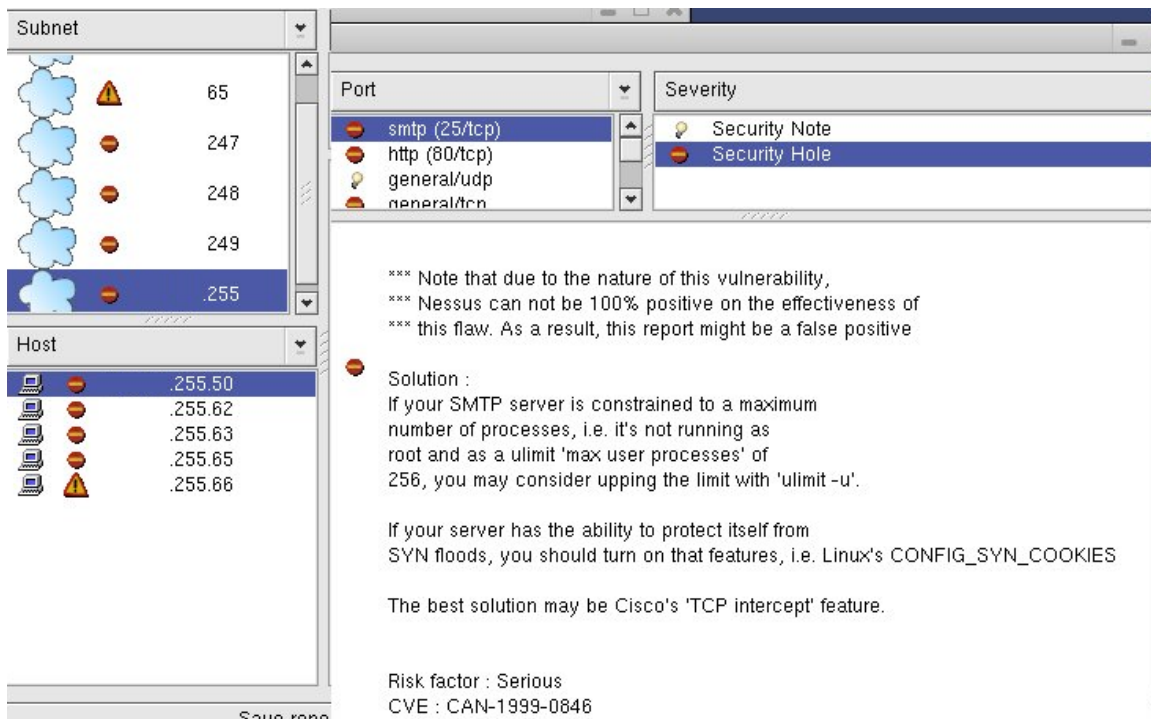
Subnet

65

247

248

249

.255

Host

.255.50
.255.62
.255.63
.255.65
.255.66

Save repo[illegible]

Port

smtp (25/tcp)
http (80/tcp)
general/udp
general/tcp

Severity

Security Note
Security Hole

*** Note that due to the nature of this vulnerability,
*** Nessus can not be 100% positive on the effectiveness of
*** this flaw. As a result, this report might be a false positive

Solution :
If your SMTP server is constrained to a maximum number of processes, i.e. it's not running as root and as a ulimit 'max user processes' of 256, you may consider upping the limit with 'ulimit -u'.

If your server has the ability to protect itself from SYN floods, you should turn on that features, i.e. Linux's CONFIG_SYN_COOKIES

The best solution may be Cisco's 'TCP intercept' feature.

Risk factor : Serious
CVE : CAN-1999-0846